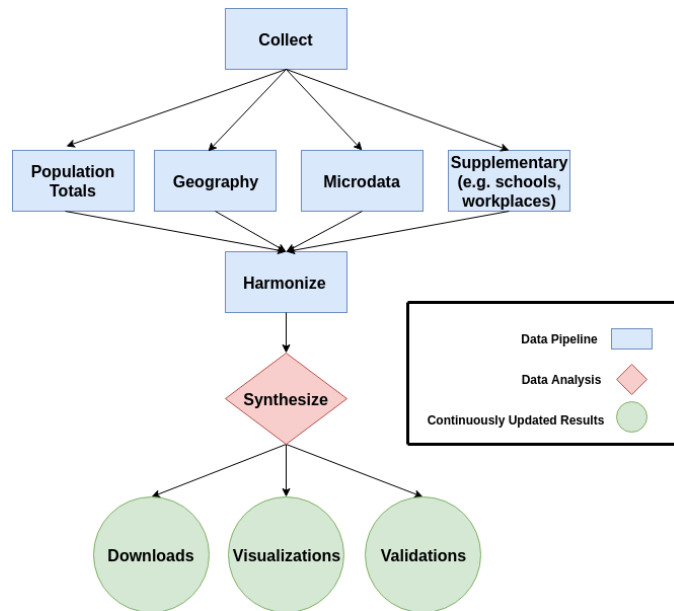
Collect

Population Totals

Geography

Microdata

Supplementary (e.g. schools, workplaces)

Harmonize

Synthesize

Downloads

Visualizations

Validations

Data Pipeline

Data Analysis

Continuously Updated Results